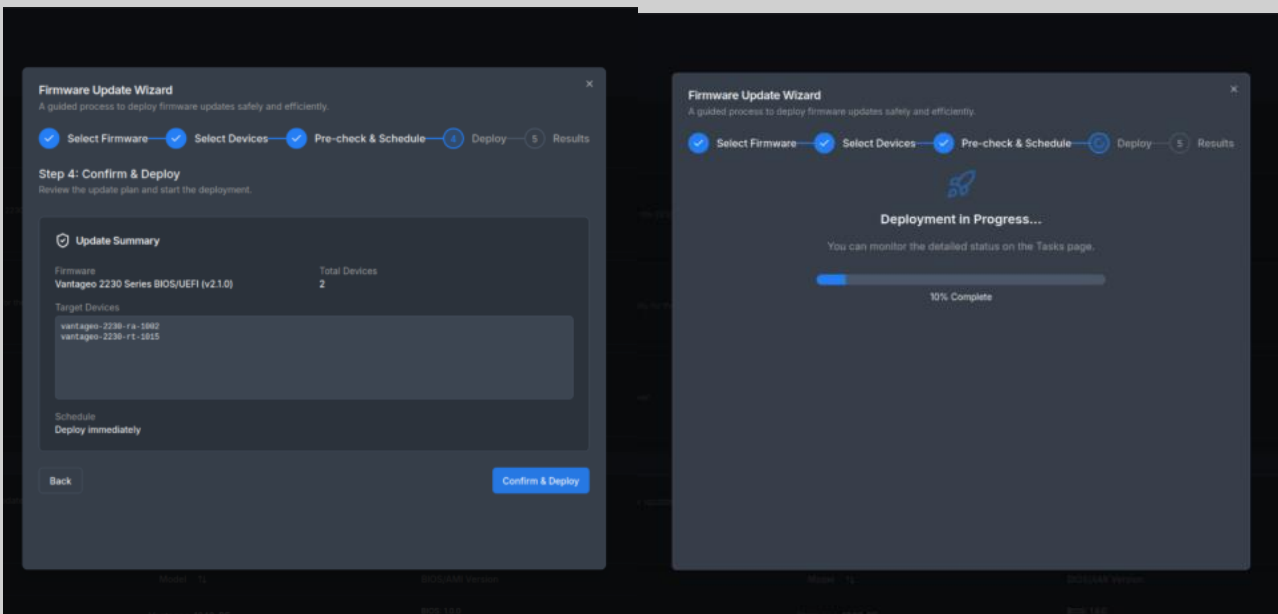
Firmware Update Wizard
A guided process to deploy firmware updates safely and efficiently.

Select Firmware — Select Devices — Pre-check & Schedule — 4 Deploy — 5 Results

Step 4: Confirm & Deploy
Review the update plan and start the deployment.

Update Summary

Firmware
Vantageo 2230 Series BIOS/UEFI (v2.1.0)

Total Devices
2

Target Devices
vantageo-2230-ra-1002
vantageo-2230-rt-1015

Schedule
Deploy immediately

Back

Confirm & Deploy

Firmware Update Wizard
A guided process to deploy firmware updates safely and efficiently.

Select Firmware — Select Devices — Pre-check & Schedule — Deploy — 5 Results

Deployment in Progress...

You can monitor the detailed status on the Tasks page.

10% Complete